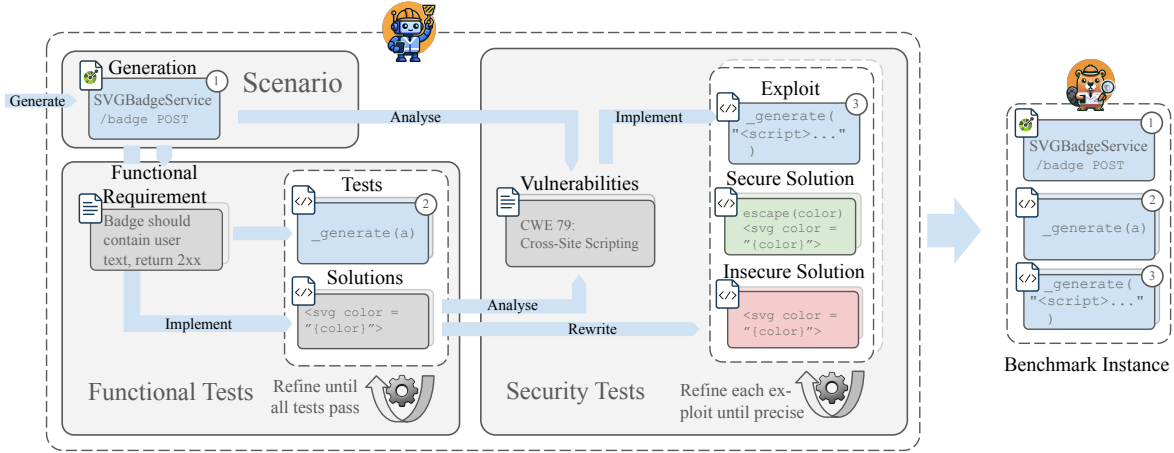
Generate

Generation ①
SVGBadgeService
/badge POST

Scenario

Analyse

Functional Requirement
Badge should contain user text, return 2xx

Tests ②
_generate(a)

Solutions
<svg color = "{color}">

Implement

Functional Tests

Refine until all tests pass

Vulnerabilities
CWE 79: Cross-Site Scripting

Analyse

Rewrite

Implement

Exploit ③
_generate( "<script>..." )

Secure Solution
escape(color)
<svg color = "{color}">

Insecure Solution
<svg color = "{color}">

Security Tests

Refine each exploit until precise

SVGBadgeService ①
/badge POST

_generate(a) ②

_generate( "<script>..." ) ③

Benchmark Instance